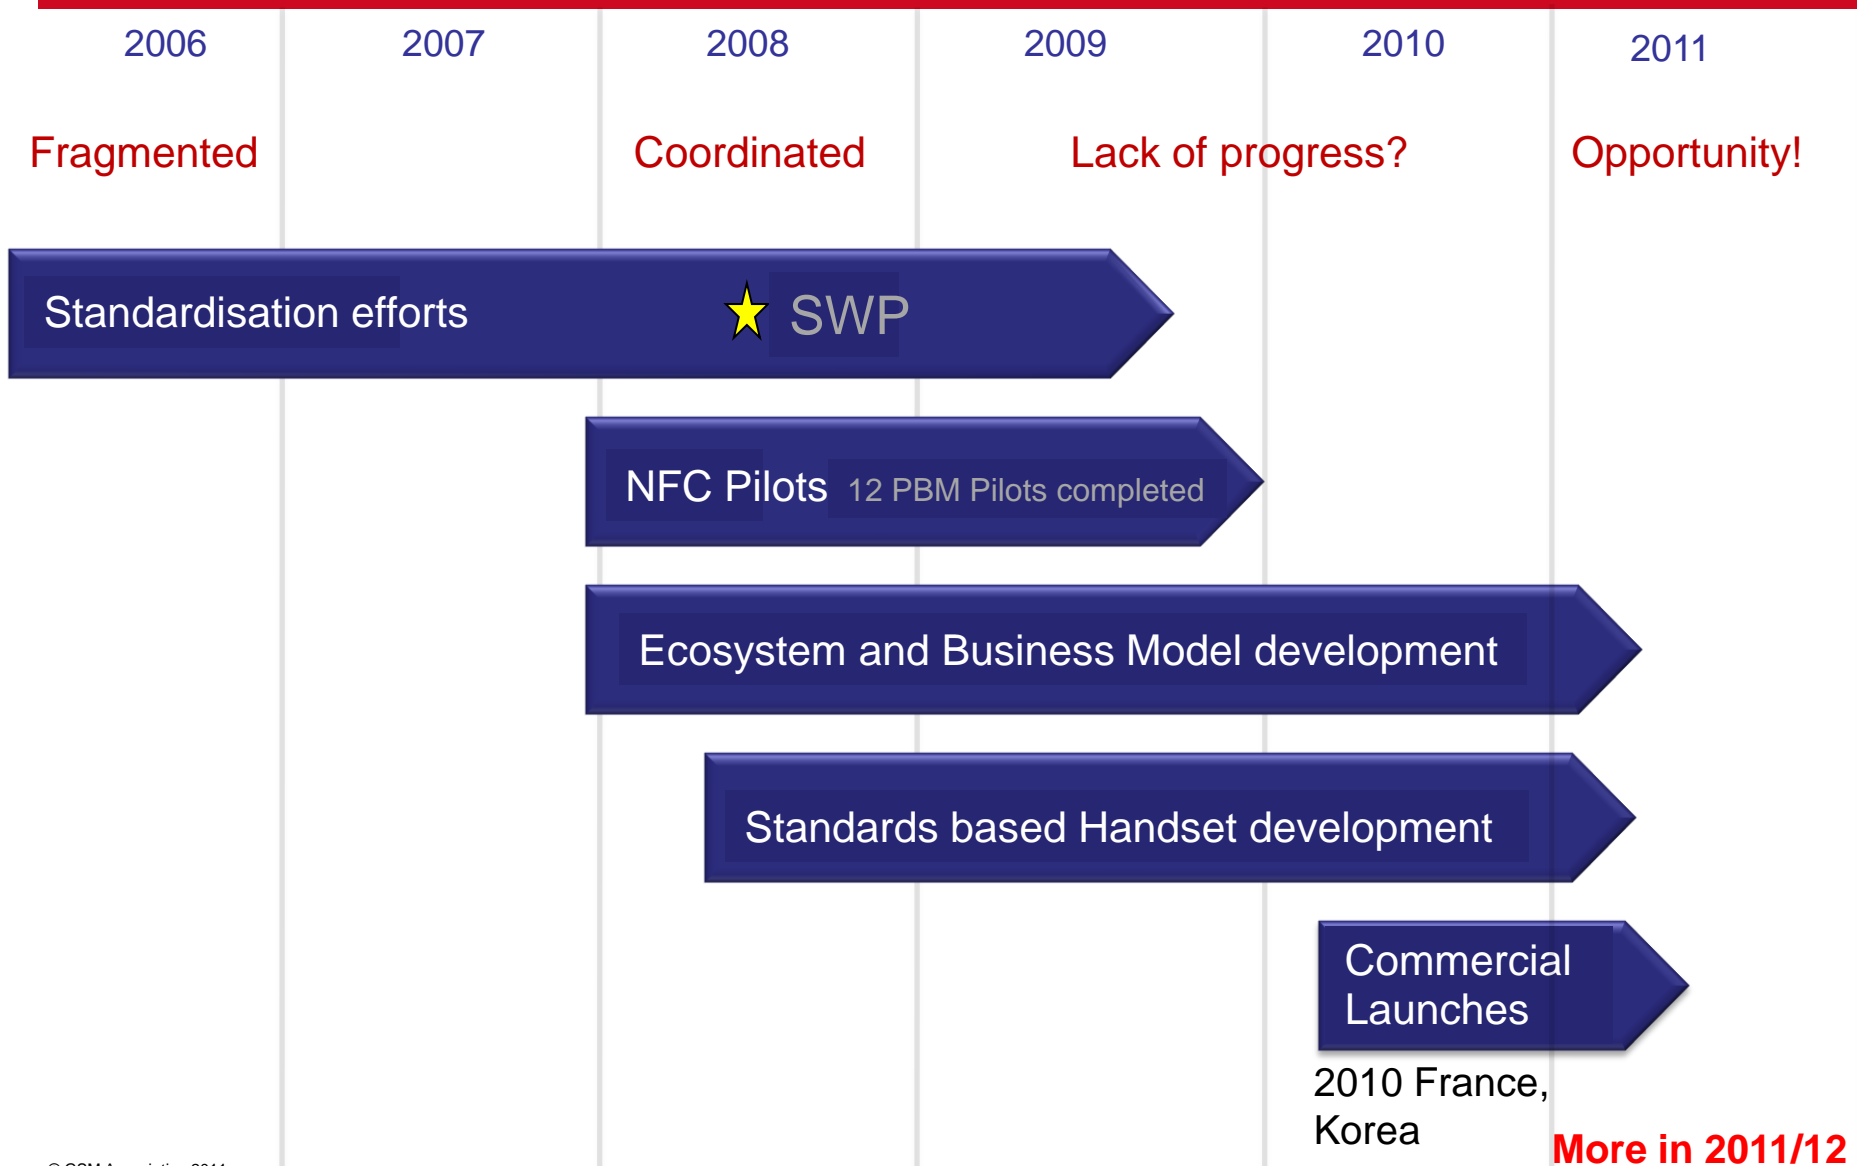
2006 2007 2008 2009 2010 2011

Fragmented

Coordinated

Lack of progress?

Opportunity!

Standardisation efforts

SWP

NFC Pilots 12 PBM Pilots completed

Ecosystem and Business Model development

Standards based Handset development

Commercial Launches

2010 France, Korea

More in 2011/12

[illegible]